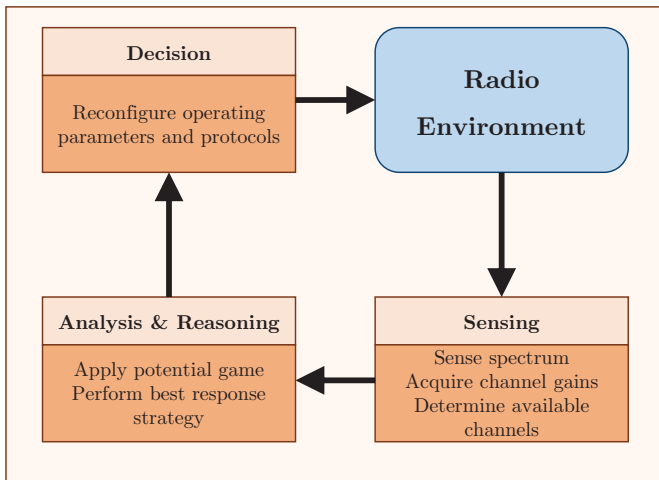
Decision

Reconfigure operating parameters and protocols

Radio Environment

Sensing

Sense spectrum
Acquire channel gains
Determine available channels

Analysis & Reasoning

Apply potential game
Perform best response strategy